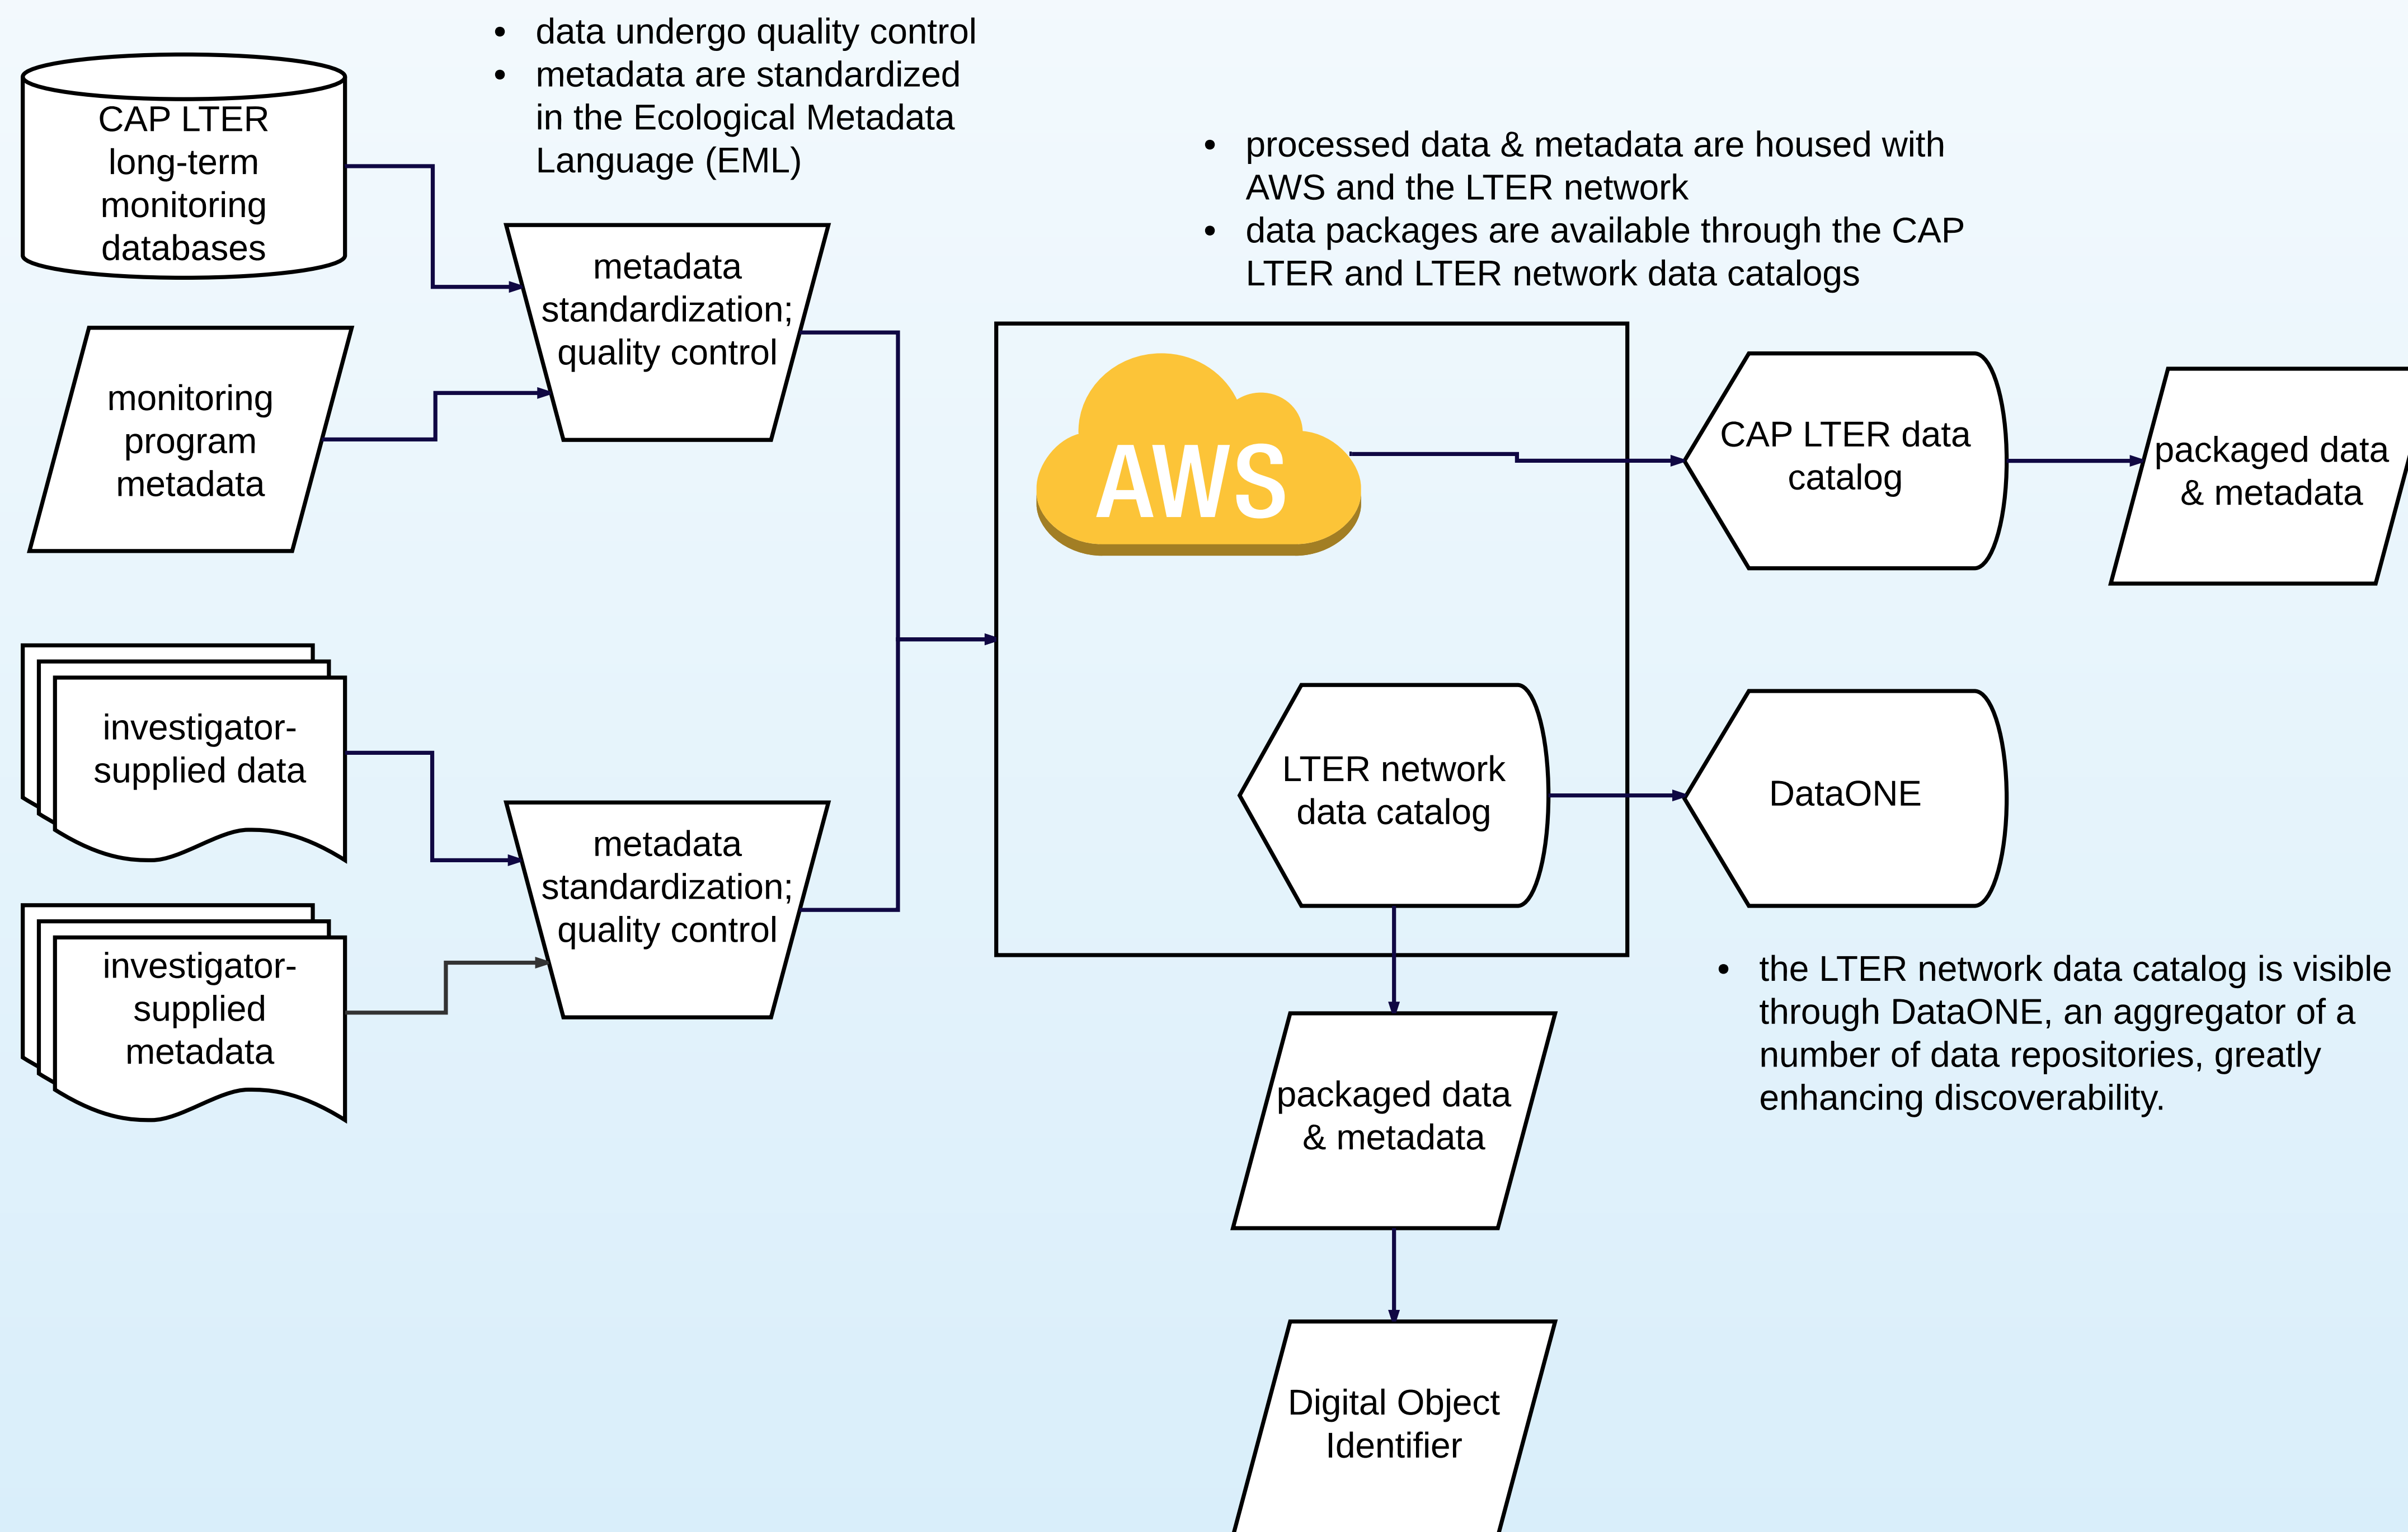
CAP LTER long-term monitoring databases

- data undergo quality control
- metadata are standardized in the Ecological Metadata Language (EML)

metadata standardization; quality control

monitoring program metadata

- processed data & metadata are housed with AWS and the LTER network
- data packages are available through the CAP LTER and LTER network data catalogs

AWS

CAP LTER data catalog

packaged data & metadata

investigator-supplied data

metadata standardization; quality control

investigator-supplied metadata

LTER network data catalog

DataONE

- the LTER network data catalog is visible through DataONE, an aggregator of a number of data repositories, greatly enhancing discoverability.

packaged data & metadata

Digital Object Identifier